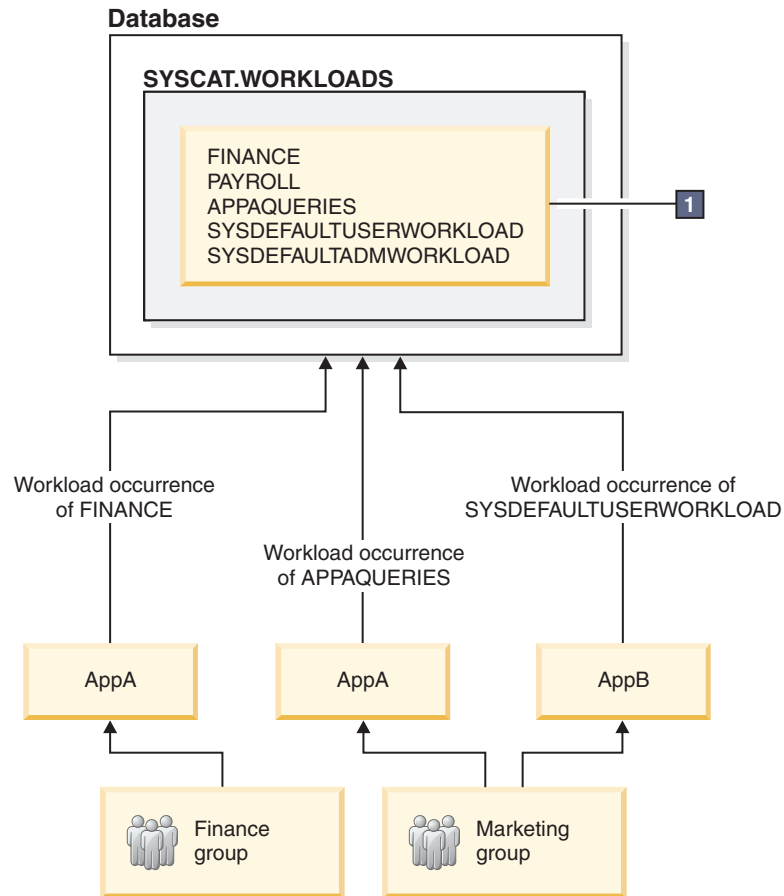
Database

SYSCAT.WORKLOADS

FINANCE
PAYROLL
APPAQUERIES
SYSDEFAULTUSERWORKLOAD
SYSDEFAULTADMWORKLOAD

1

Workload occurrence of FINANCE

Workload occurrence of APPAQUERIES

Workload occurrence of SYSDEFAULTUSERWORKLOAD

AppA

AppA

AppB

Finance group

Marketing group